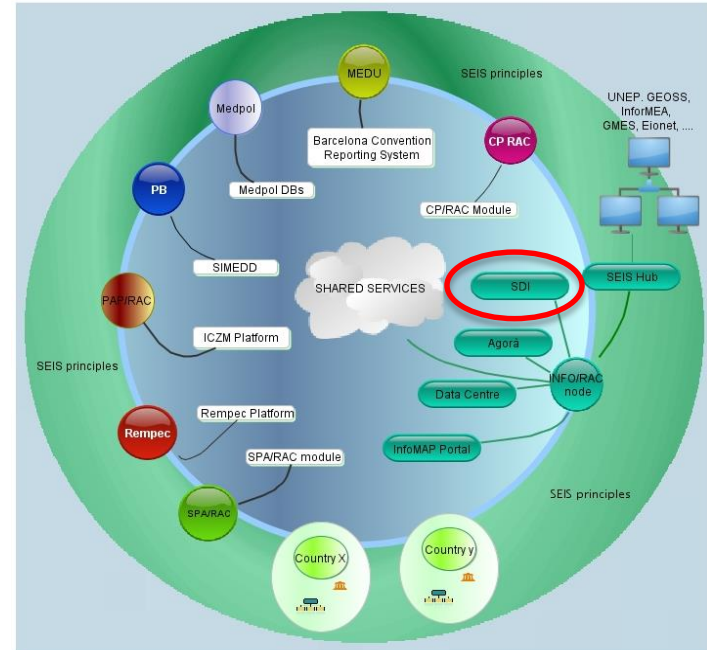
MEDU

SEIS principles

Medpol

Barcelona Convention Reporting System

UNEP. GEOSS, InforMEA, GMES, Eionet, ....

CP RAC

PB

Medpol DBs

CP/RAC Module

SIMEDD

SHARED SERVICES

SDI

SEIS Hub

PAP/RAC

ICZM Platform

Agorà

SEIS principles

INFO/RAC node

Data Centre

Rempec Platform

Rempec

InfoMAP Portal

SPA/RAC module

SEIS principles

SPA/RAC

Country X

Country y